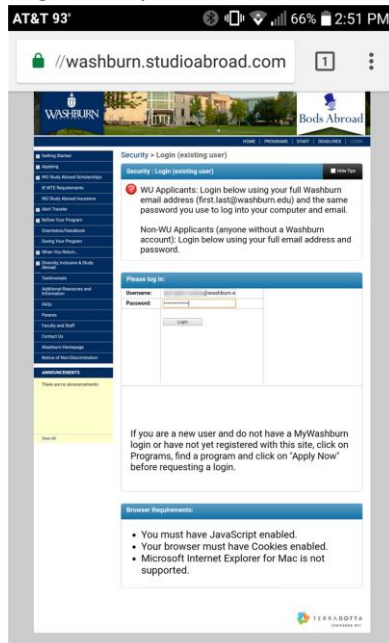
AT&T 93° 66% 2:51 PM

//washburn.studioabroad.com 1

WASHBURN

Bods Abroad

HOME | PROGRAMS | STAFF | DEADLINES | LOGIN

Getting Started
Applying
WU Study Abroad Scholarships
ID MTE Requirements
WU Study Abroad Insurance
Alert Traveler
Before Your Program
Orientation/Handbook
During Your Program
When You Return
Diversity, Inclusion & Study Abroad
Testimonials
Additional Resources and Information
FAQs
Parents
Faculty and Staff
Contact Us
Washburn Homepage
Notice of Non-Discrimination

ANNOUNCEMENTS
There are no announcements
View All

Security > Login (existing user)

Security : Login (existing user)

Hide Tips

WU Applicants: Login below using your full Washburn email address (first.last@washburn.edu) and the same password you use to log into your computer and email.

Non-WU Applicants (anyone without a Washburn account): Login below using your full email address and password.

Please log in:

Username: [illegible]@washburn.e

Password: ••••••••••

Login

If you are a new user and do not have a MyWashburn login or have not yet registered with this site, click on Programs, find a program and click on "Apply Now" before requesting a login.

Browser Requirements:

• You must have JavaScript enabled.
• Your browser must have Cookies enabled.
• Microsoft Internet Explorer for Mac is not supported.

TERRADOTTA